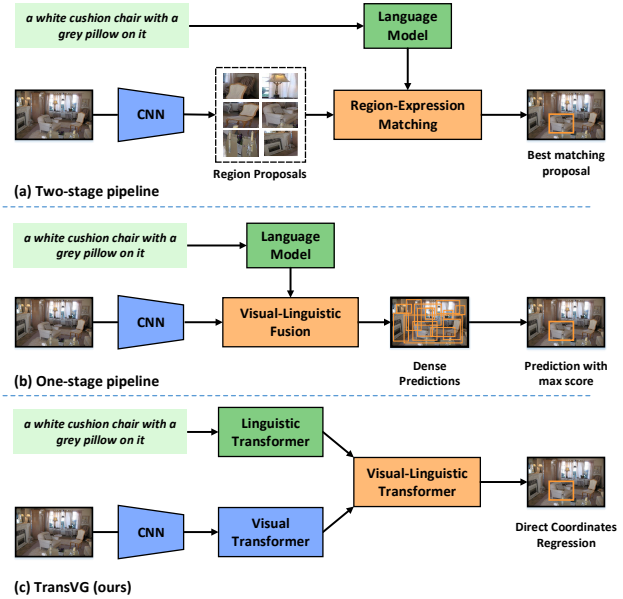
a white cushion chair with a grey pillow on it

Language Model

CNN

Region Proposals

Region-Expression Matching

Best matching proposal

(a) Two-stage pipeline

a white cushion chair with a grey pillow on it

Language Model

CNN

Visual-Linguistic Fusion

Dense Predictions

Prediction with max score

(b) One-stage pipeline

a white cushion chair with a grey pillow on it

Linguistic Transformer

CNN

Visual Transformer

Visual-Linguistic Transformer

Direct Coordinates Regression

(c) TransVG (ours)